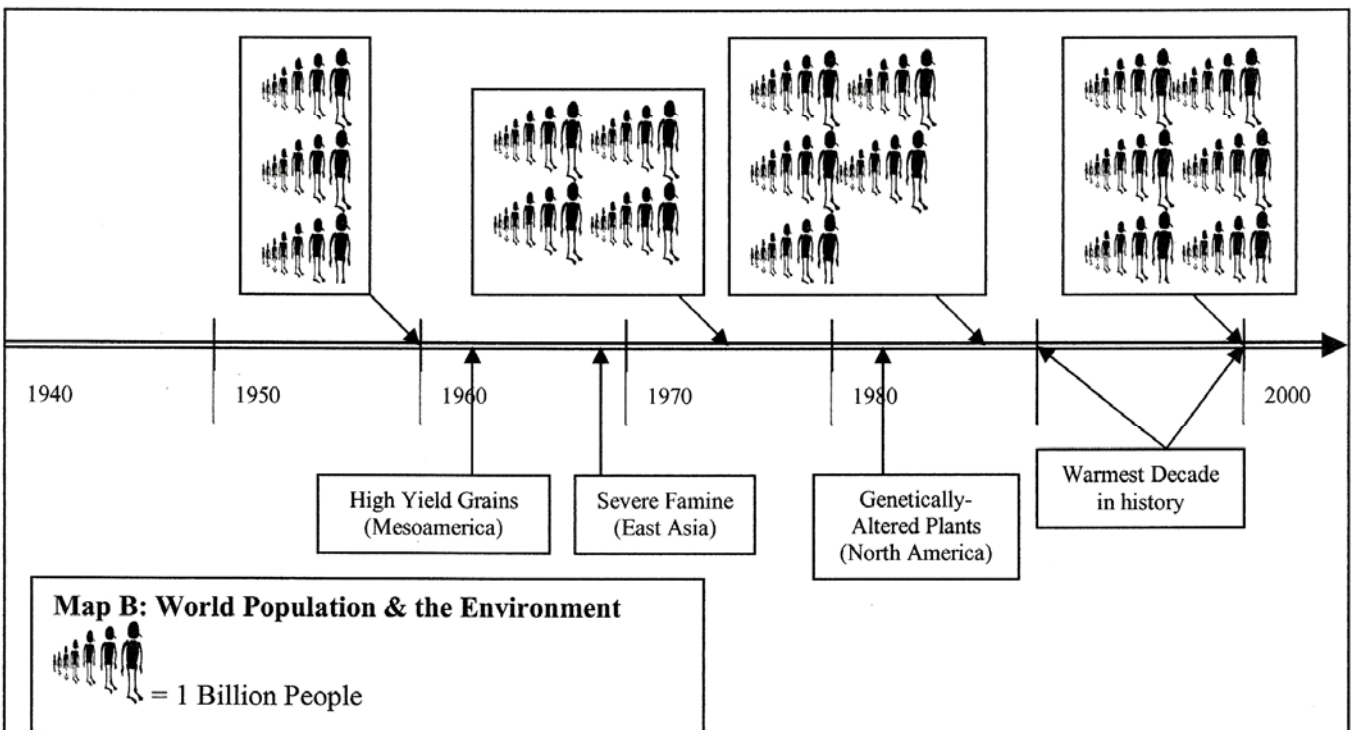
1940

1950

1960

1970

1980

2000

High Yield Grains (Mesoamerica)

Severe Famine (East Asia)

Genetically-Altered Plants (North America)

Warmest Decade in history

Map B: World Population & the Environment

= 1 Billion People